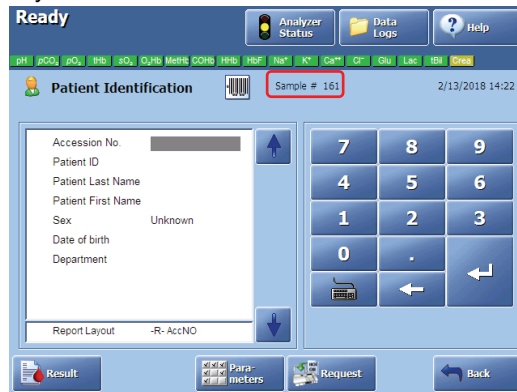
Ready

Analyzer Status

Data Logs

Help

pH $pCO_2$ $pO_2$ tHb $sO_2$ $O_2Hb$ MetHb COHb HHb HbF $Na^+$ $K^+$ $Ca^{++}$ $Cl^-$ Glu Lac tBil Crea

Patient Identification

Sample # 161

2/13/2018 14:22

| | |
|---|---|
| Accession No. | |
| Patient ID | |
| Patient Last Name | |
| Patient First Name | |
| Sex | Unknown |
| Date of birth | |
| Department | |

Report Layout -R- AccNO

7 8 9
4 5 6
1 2 3
0 .

Result

Parameters

Request

Back